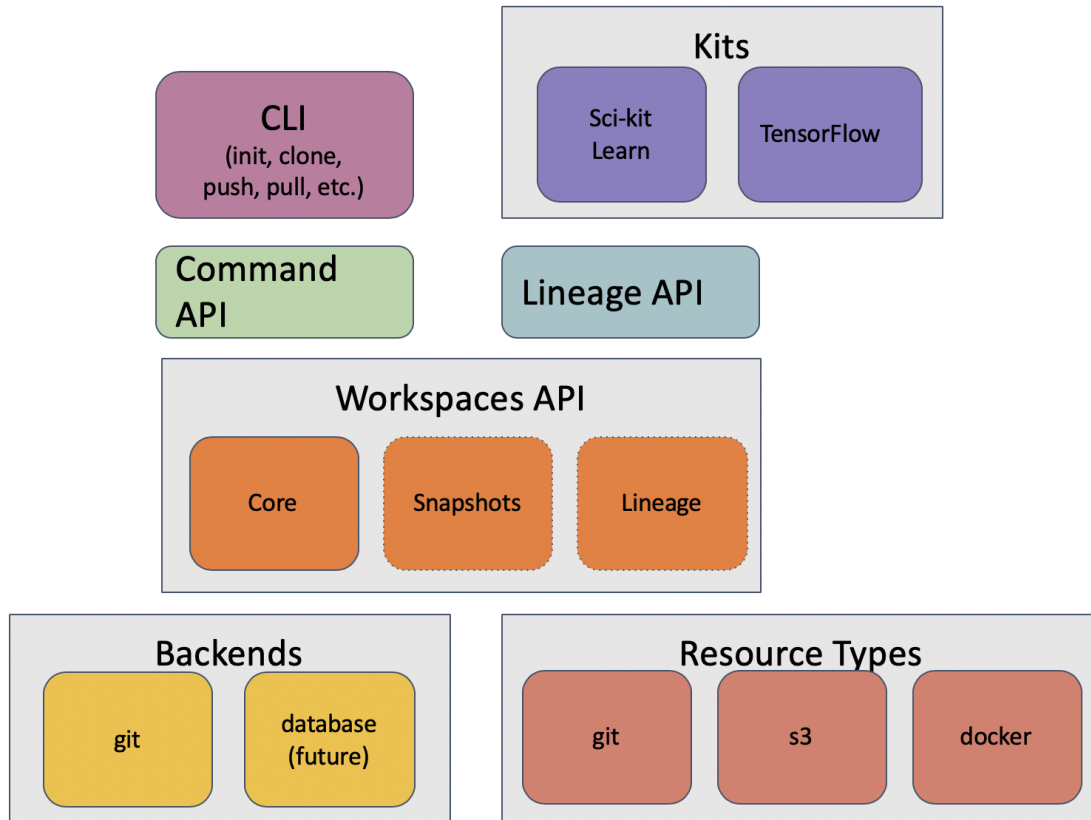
Kits

Sci-kit Learn

TensorFlow

CLI
(init, clone, push, pull, etc.)

Command API

Lineage API

Workspaces API

Core

Snapshots

Lineage

Backends

git

database (future)

Resource Types

git

s3

docker